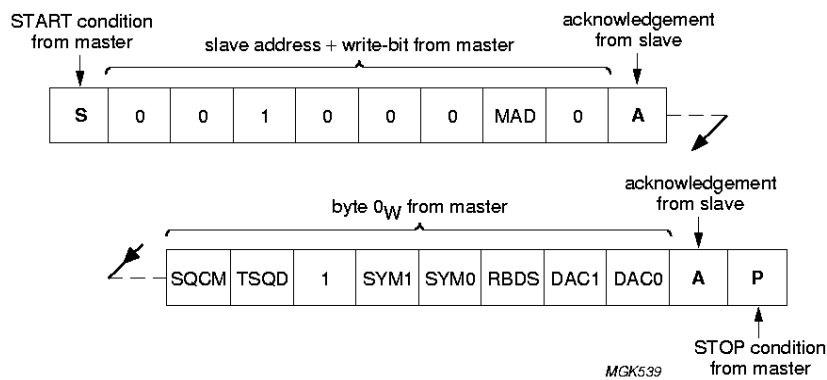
START condition from master

slave address + write-bit from master

acknowledgement from slave

| S | 0 | 0 | 1 | 0 | 0 | 0 | MAD | 0 | A |
|---|---|---|---|---|---|---|---|---|---|

acknowledgement from slave

byte $0_W$ from master

| SQCM | TSQD | 1 | SYM1 | SYM0 | RBDS | DAC1 | DAC0 | A | P |
|---|---|---|---|---|---|---|---|---|---|

STOP condition from master

MGK539